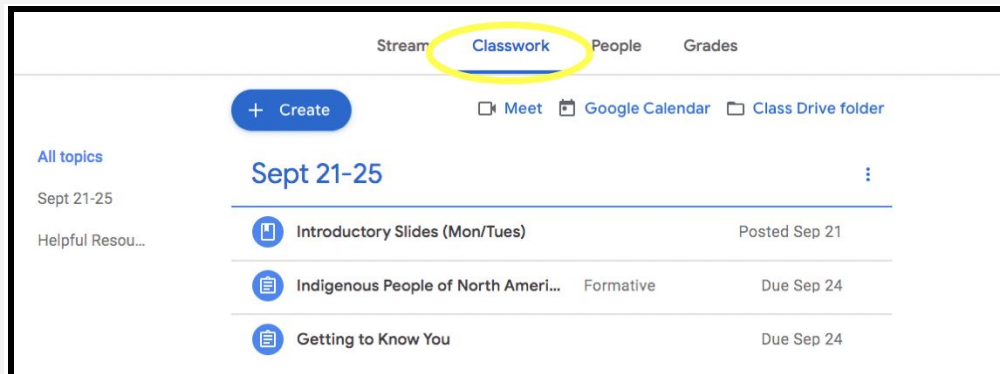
Stream Classwork People Grades

+ Create

Meet Google Calendar Class Drive folder

All topics

Sept 21-25

Helpful Resou...

Sept 21-25

Introductory Slides (Mon/Tues) Posted Sep 21

Indigenous People of North Ameri... Formative Due Sep 24

Getting to Know You Due Sep 24